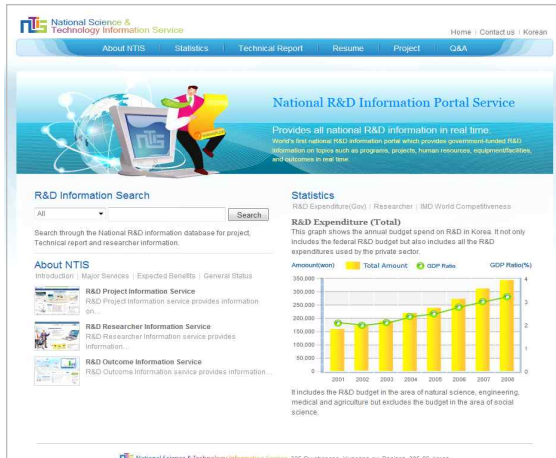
NTIS National Science & Technology Information Service

Home | Contact us | Korean

About NTIS | Statistics | Technical Report | Resume | Project | Q&A

NTIS

National R&D Information Portal Service

Provides all national R&D information in real time.

World's first national R&D information portal which provides government-funded R&D information on topics such as programs, projects, human resources, equipment/facilities, and outcomes in real time.

R&D Information Search

All

Search

Search through the National R&D information database for project, Technical report and researcher information.

About NTIS

Introduction | Major Services | Expected Benefits | General Status

R&D Project Information Service
R&D Project Information service provides information on...

R&D Researcher Information Service
R&D Researcher Information service provides information...

R&D Outcome Information Service
R&D Outcome Information service provides information...

Statistics

R&D Expenditure(Gov) | Researcher | IMD World Competitiveness

R&D Expenditure (Total)

This graph shows the annual budget spend on R&D in Korea. It not only includes the federal R&D budget but also includes all the R&D expenditures used by the private sector.

Amount(won) Total Amount GDP Ratio GDP Ratio(%)

350,000
300,000
250,000
200,000
150,000
100,000
50,000
0

4
3
2
1
0

2001 2002 2003 2004 2005 2006 2007 2008

It includes the R&D budget in the area of natural science, engineering, medical and agriculture but excludes the budget in the area of social science.

National Science & Technology Information Service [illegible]